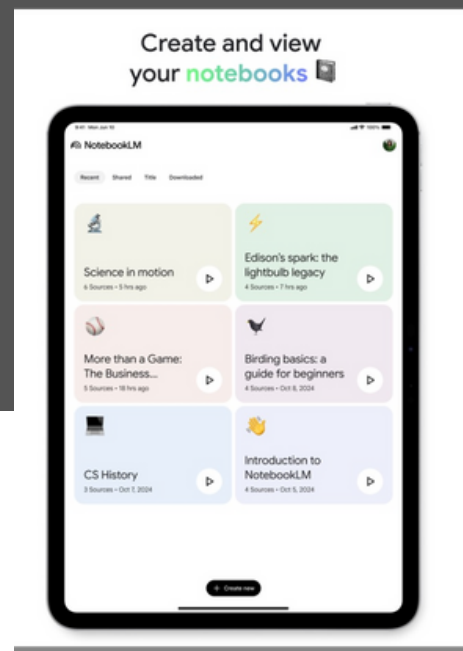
Create and view your notebooks

9:41 Mon Jun 10

NotebookLM

Recent Shared Title Downloaded

Science in motion
6 Sources • 5 hrs ago

Edison's spark: the lightbulb legacy
4 Sources • 7 hrs ago

More than a Game: The Business...
5 Sources • 18 hrs ago

Birding basics: a guide for beginners
4 Sources • Oct 8, 2024

CS History
3 Sources • Oct 7, 2024

Introduction to NotebookLM
4 Sources • Oct 5, 2024

+ Create new